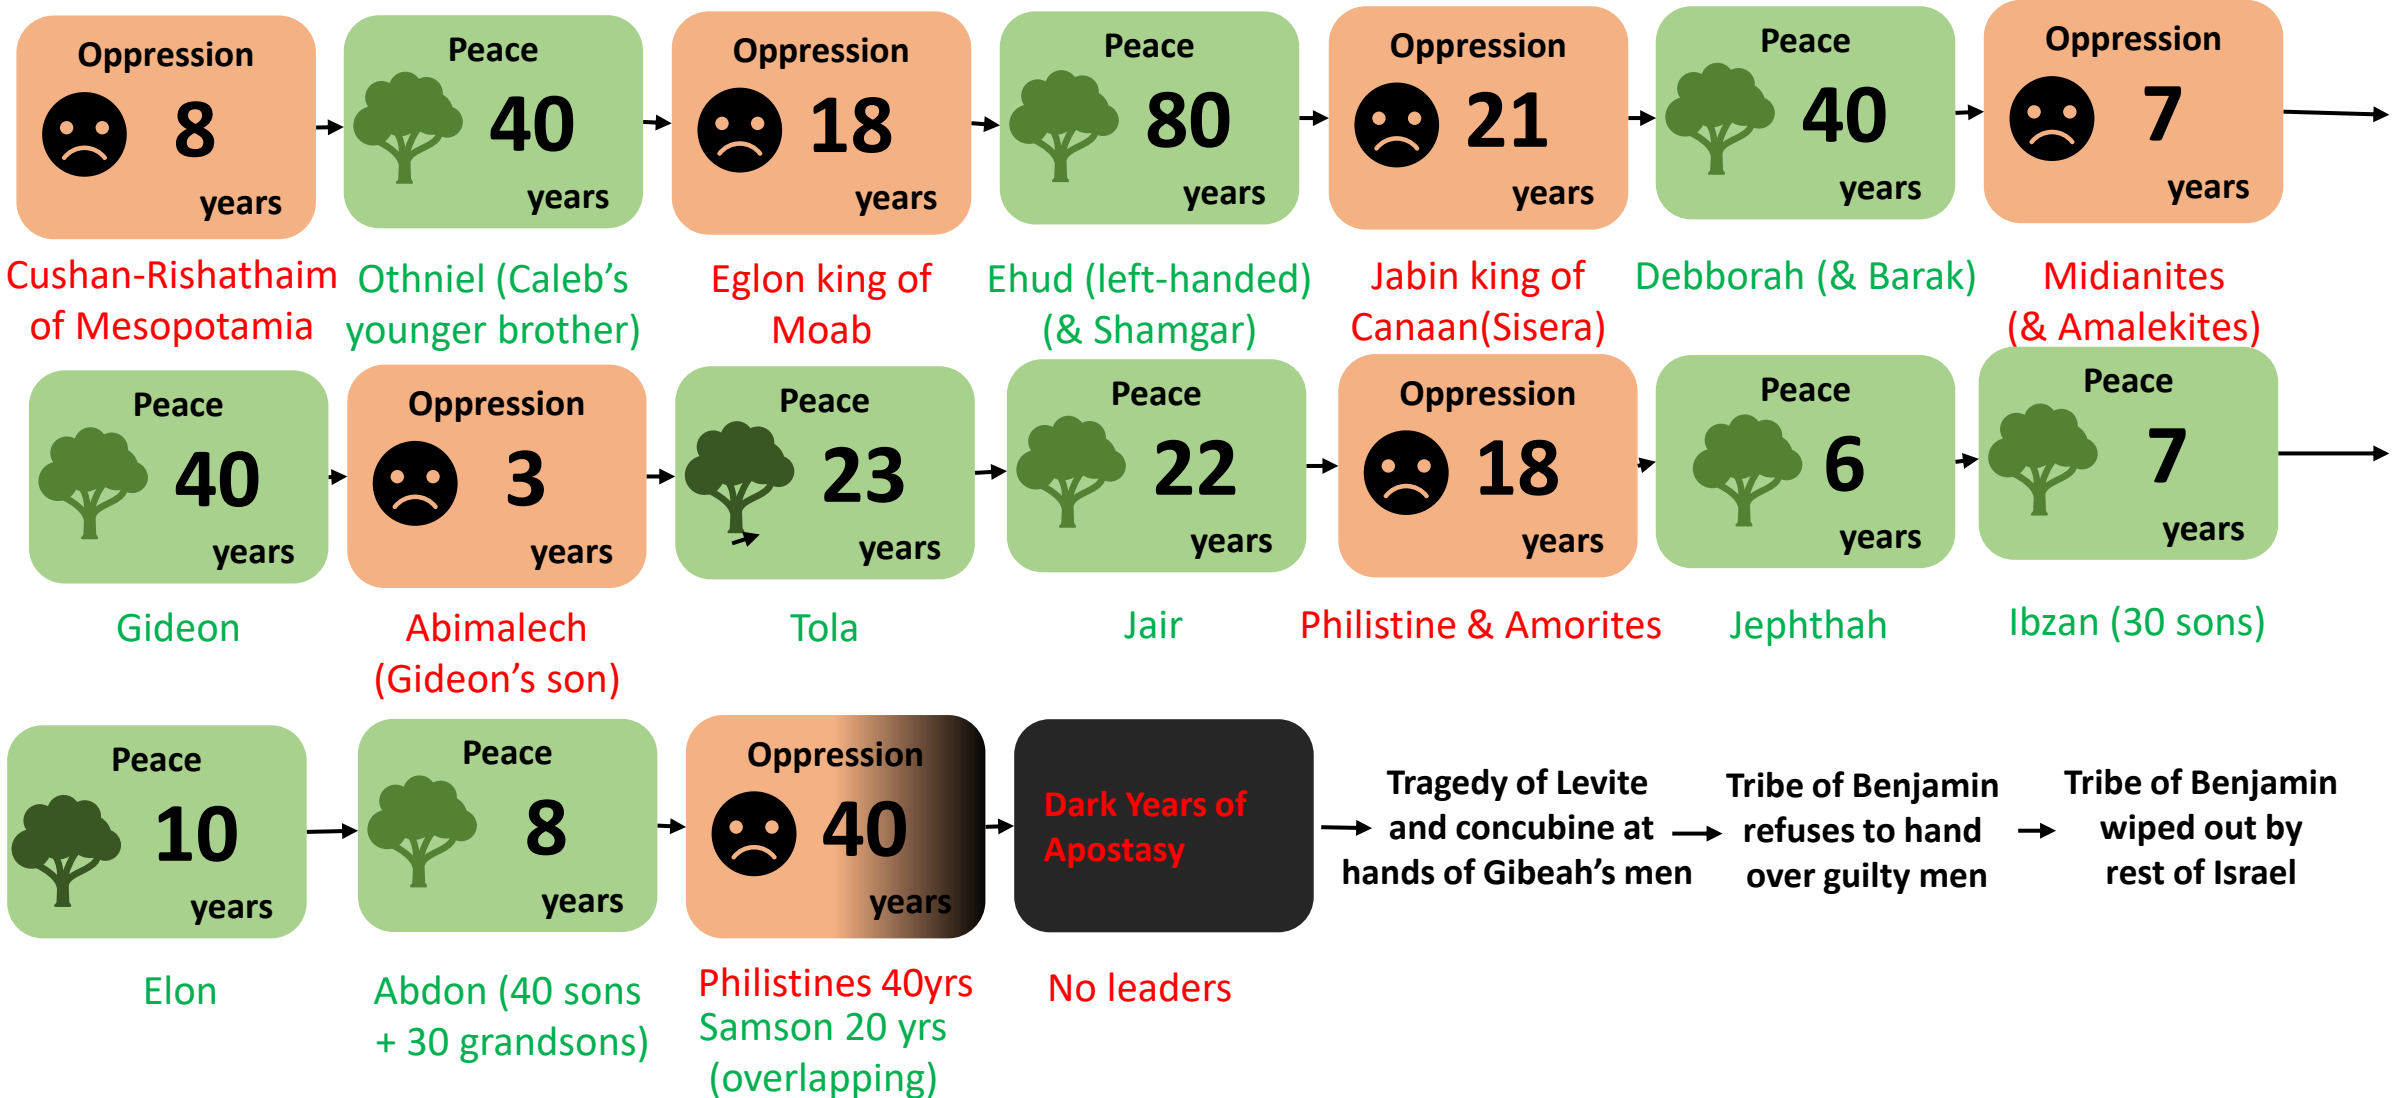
Oppression 8 years
Cushan-Rishathaim of Mesopotamia

Peace 40 years
Othniel (Caleb's younger brother)

Oppression 18 years
Eglon king of Moab

Peace 80 years
Ehud (left-handed) (& Shamgar)

Oppression 21 years
Jabin king of Canaan(Sisera)

Peace 40 years
Debborah (& Barak)

Oppression 7 years
Midianites (& Amalekites)

Peace 40 years
Gideon

Oppression 3 years
Abimalech (Gideon's son)

Peace 23 years
Tola

Peace 22 years
Jair

Oppression 18 years
Philistine & Amorites

Peace 6 years
Jephthah

Peace 7 years
Ibzan (30 sons)

Peace 10 years
Elon

Peace 8 years
Abdon (40 sons + 30 grandsons)

Oppression 40 years
Philistines 40yrs Samson 20 yrs (overlapping)

Dark Years of Apostasy
No leaders

Tragedy of Levite and concubine at hands of Gibeah's men

Tribe of Benjamin refuses to hand over guilty men

Tribe of Benjamin wiped out by rest of Israel